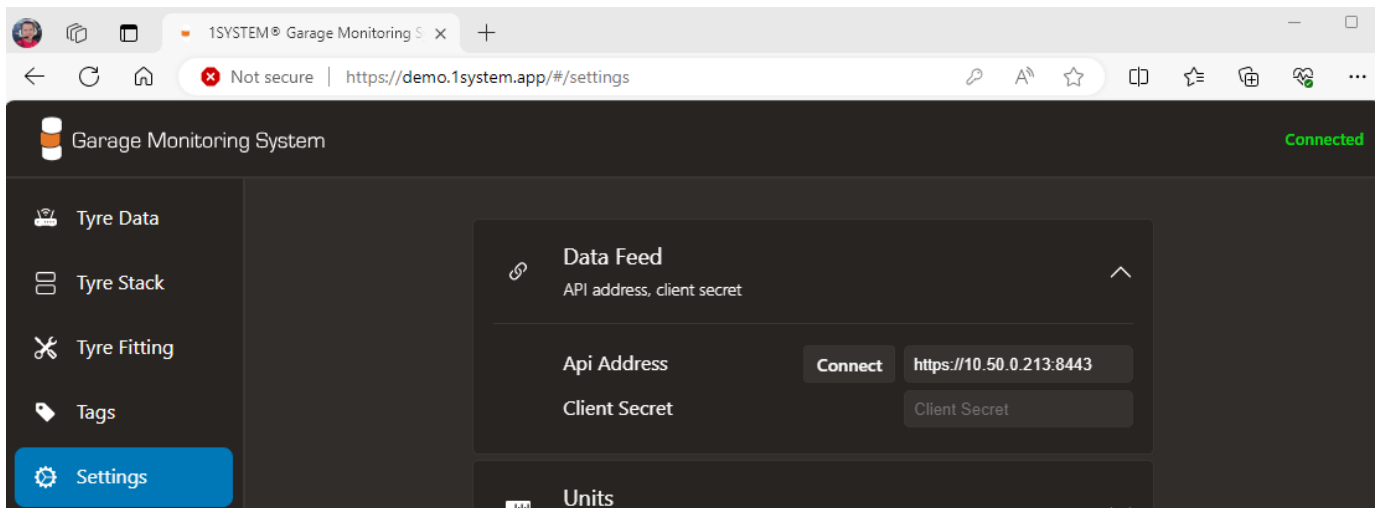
1SYSTEM® Garage Monitoring S

Not secure | https://demo.1system.app/#/settings

Garage Monitoring System

Connected

Tyre Data

Tyre Stack

Tyre Fitting

Tags

Settings

Data Feed

API address, client secret

Api Address

Connect

https://10.50.0.213:8443

Client Secret

Client Secret

Units